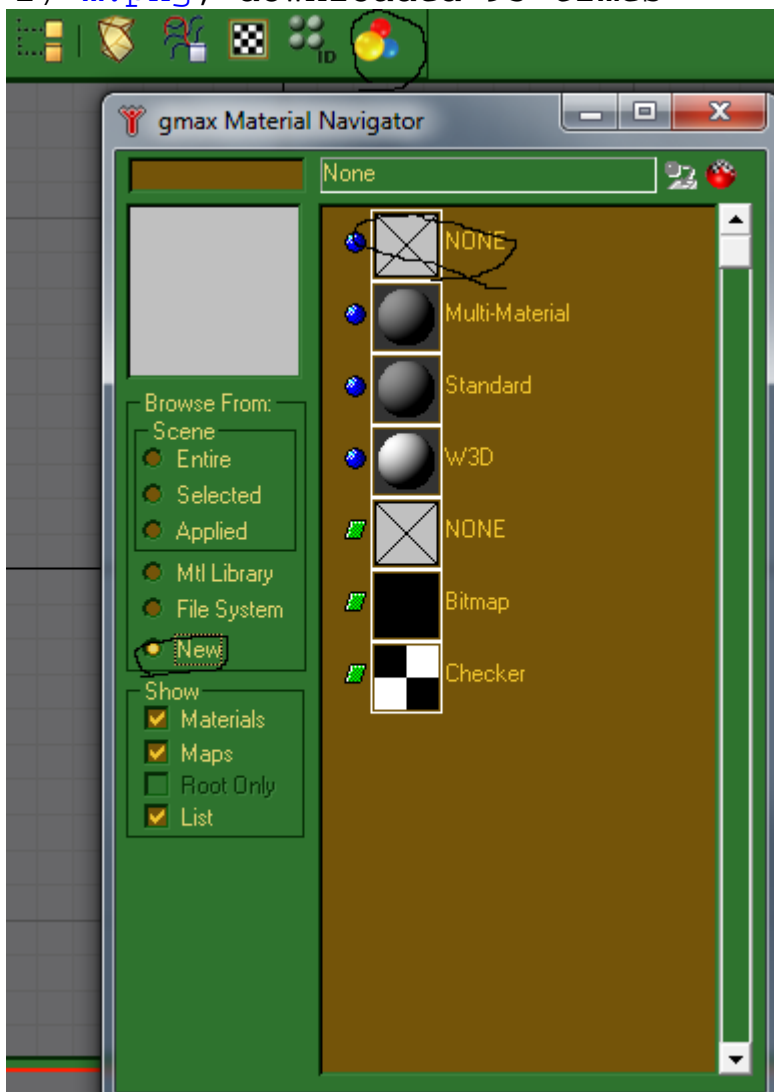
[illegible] downloaded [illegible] times

ID

gmax Material Navigator

None

NONE

Multi-Material

Standard

W3D

NONE

Bitmap

Checker

Browse From:

Scene

Entire

Selected

Applied

Mtl Library

File System

New

Show

Materials

Maps

Root Only

List